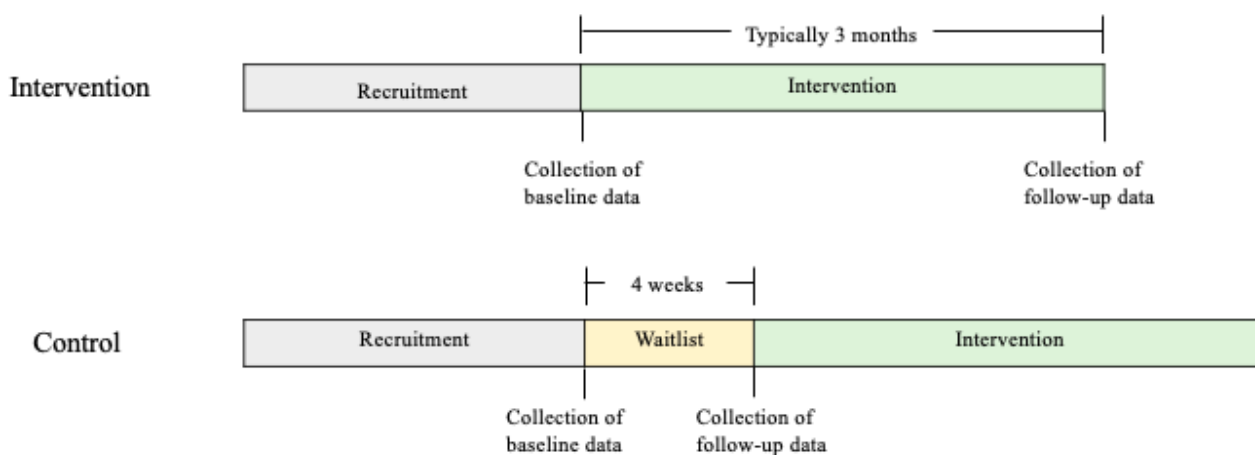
Typically 3 months

Intervention

Recruitment

Intervention

Collection of baseline data

Collection of follow-up data

4 weeks

Control

Recruitment

Waitlist

Intervention

Collection of baseline data

Collection of follow-up data